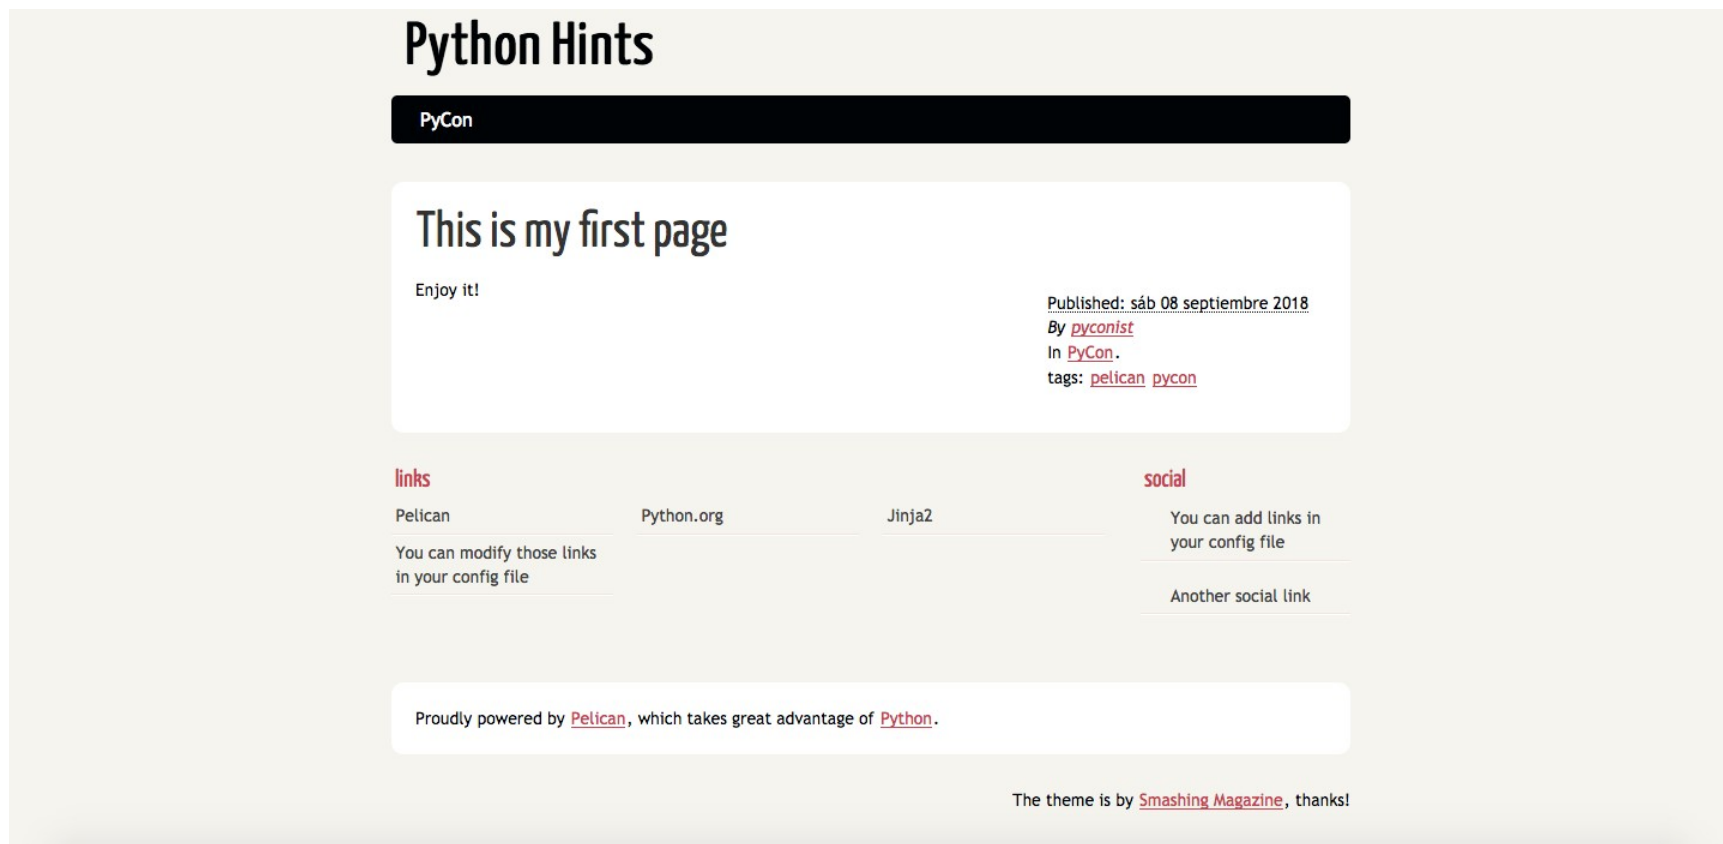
Python Hints

PyCon

This is my first page

Enjoy it!

Published: sáb 08 septiembre 2018
By pyconist
In PyCon.
tags: pelican pycon

links

Pelican

You can modify those links in your config file

Python.org

Jinja2

social

You can add links in your config file

Another social link

Proudly powered by Pelican, which takes great advantage of Python.

The theme is by Smashing Magazine, thanks!